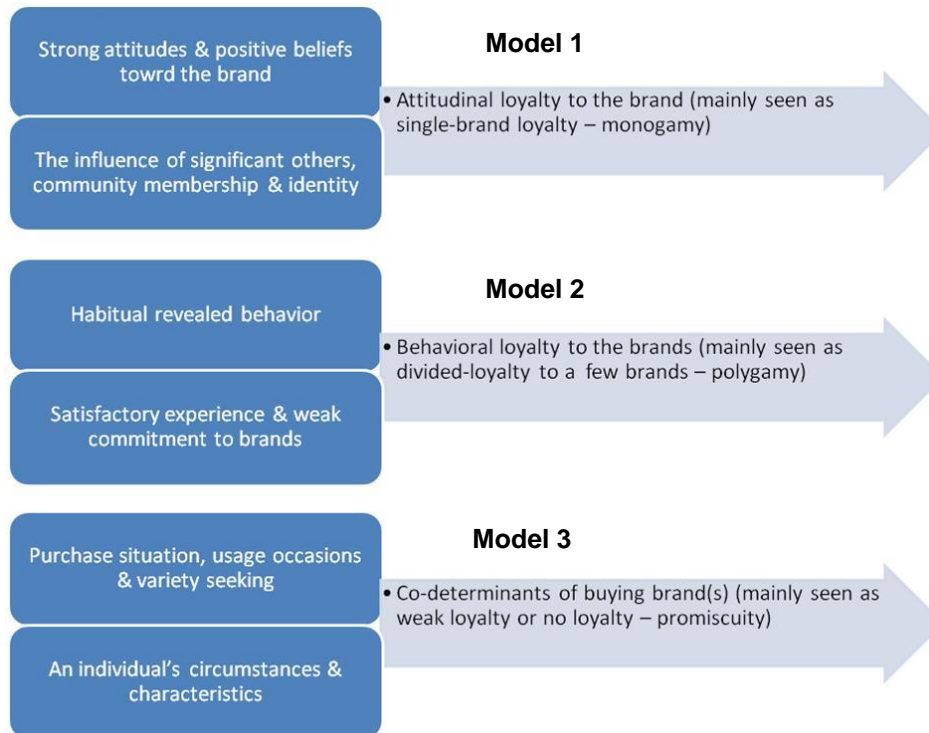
Strong attitudes & positive beliefs towrd the brand

The influence of significant others, community membership & identity

Model 1

• Attitudinal loyalty to the brand (mainly seen as single-brand loyalty – monogamy)

Habitual revealed behavior

Satisfactory experience & weak commitment to brands

Model 2

• Behavioral loyalty to the brands (mainly seen as divided-loyalty to a few brands – polygamy)

Purchase situation, usage occasions & variety seeking

An individual's circumstances & characteristics

Model 3

• Co-determinants of buying brand(s) (mainly seen as weak loyalty or no loyalty – promiscuity)